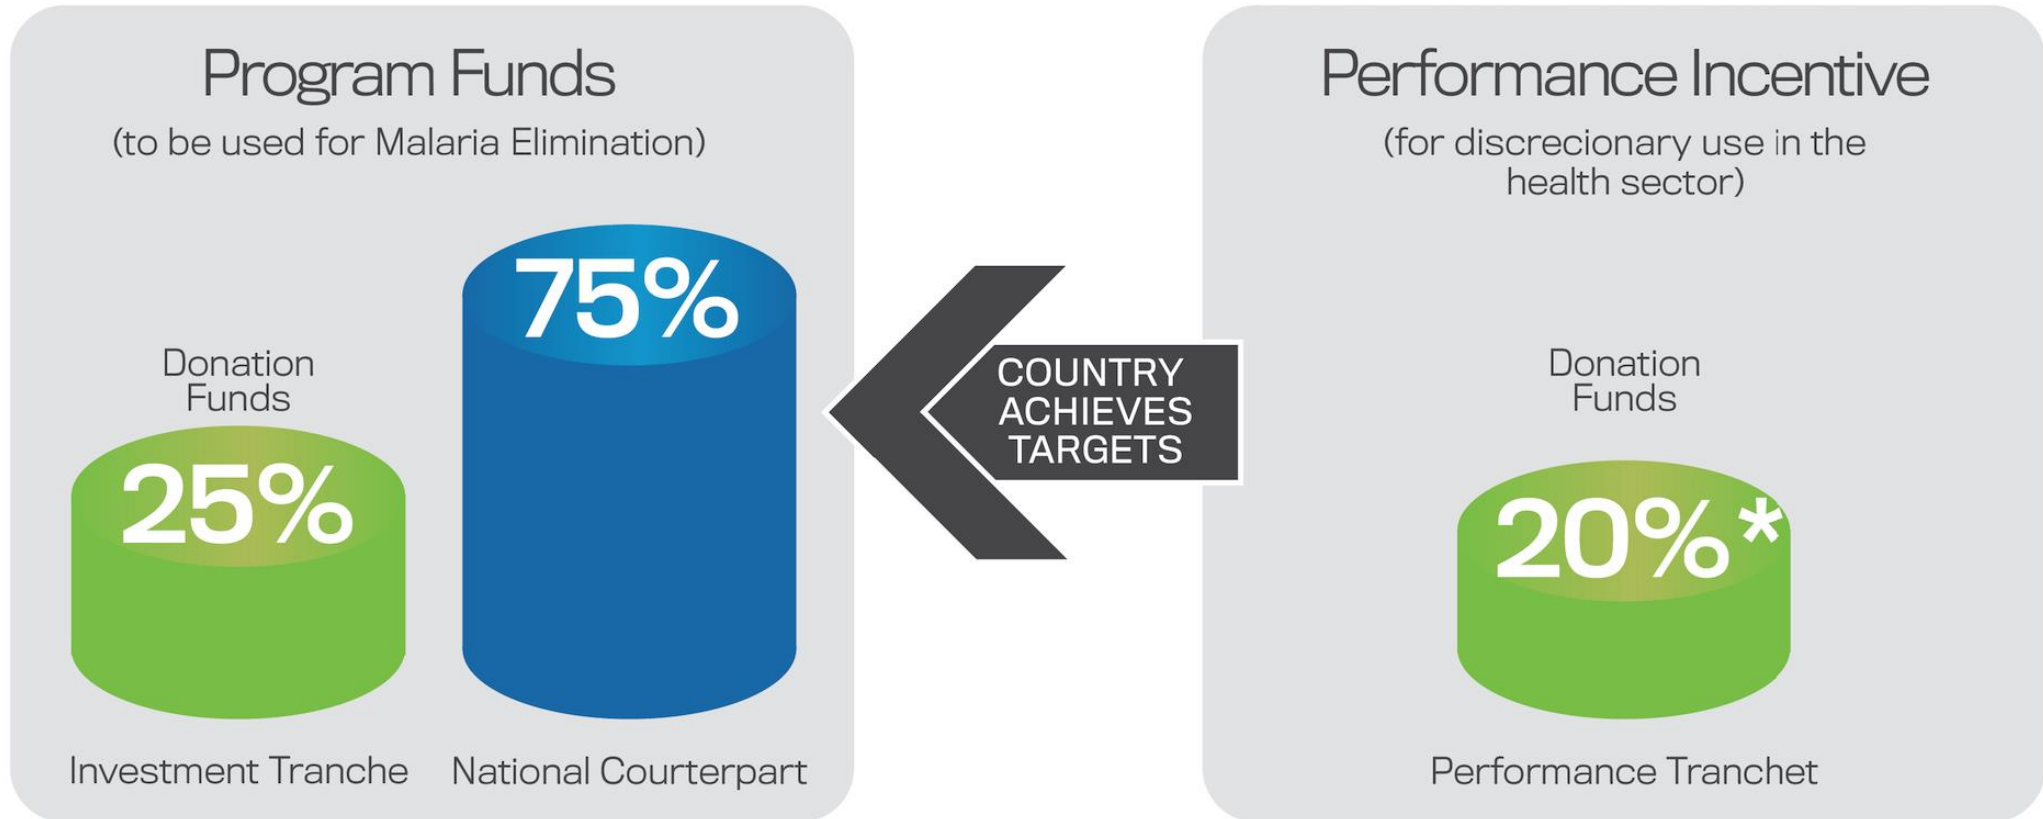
Program Funds
(to be used for Malaria Elimination)

Donation Funds

25%

75%

Investment Tranche

National Courterpart

COUNTRY ACHIEVES TARGETS

Performance Incentive
(for discrecionary use in the health sector)

Donation Funds

20%*

Performance Tranchet